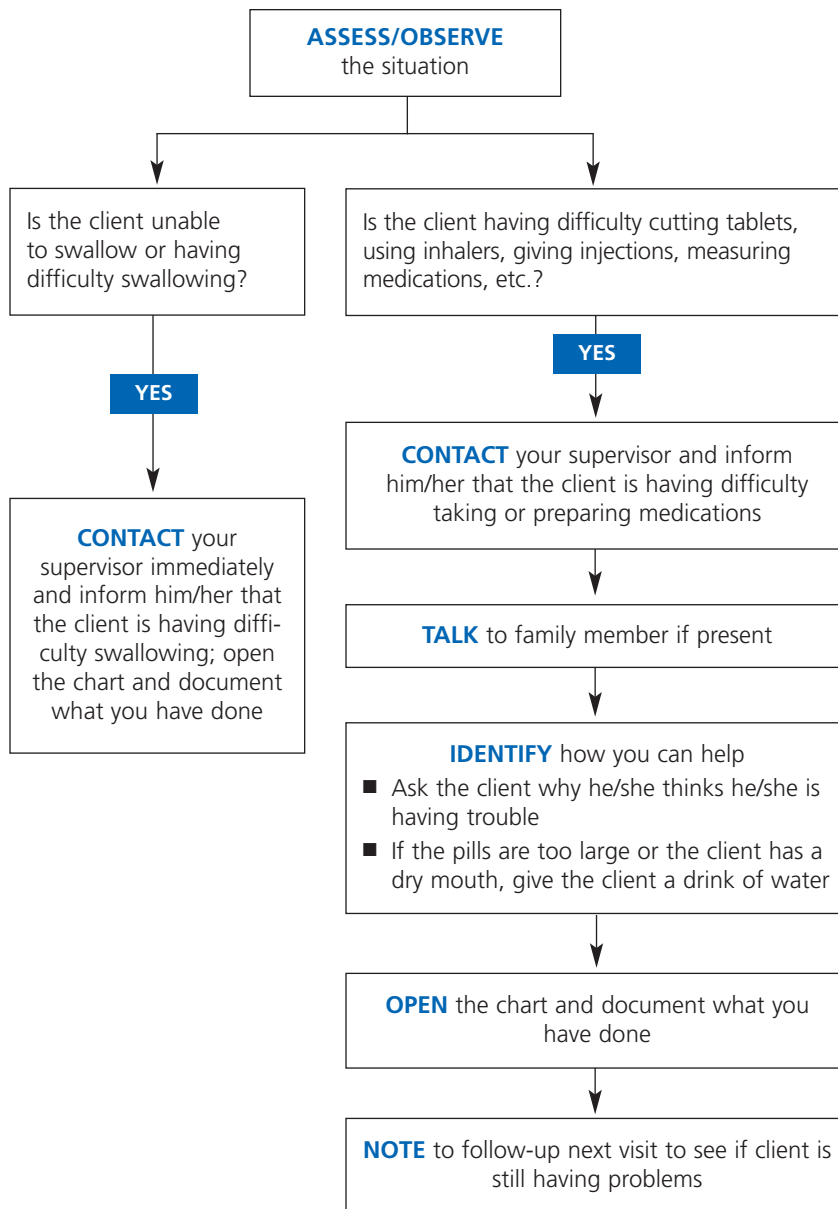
**ASSESS/OBSERVE** the situation

Is the client unable to swallow or having difficulty swallowing?

YES

**CONTACT** your supervisor immediately and inform him/her that the client is having difficulty swallowing; open the chart and document what you have done

Is the client having difficulty cutting tablets, using inhalers, giving injections, measuring medications, etc.?

YES

**CONTACT** your supervisor and inform him/her that the client is having difficulty taking or preparing medications

**TALK** to family member if present

**IDENTIFY** how you can help

- Ask the client why he/she thinks he/she is having trouble
- If the pills are too large or the client has a dry mouth, give the client a drink of water

**OPEN** the chart and document what you have done

**NOTE** to follow-up next visit to see if client is still having problems